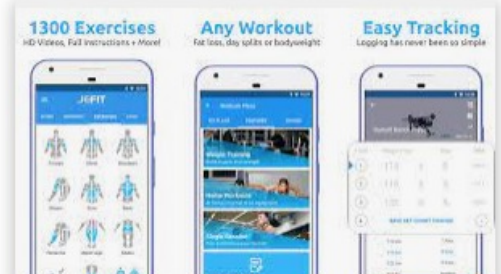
1300 Exercises
HD Videos, Full Instructions + More!

Any Workout
Fat loss, day splits or bodyweight

Easy Tracking
Logging has never been so simple

JEFIT

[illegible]

Weight Training

Home Workouts

Single Session

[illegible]